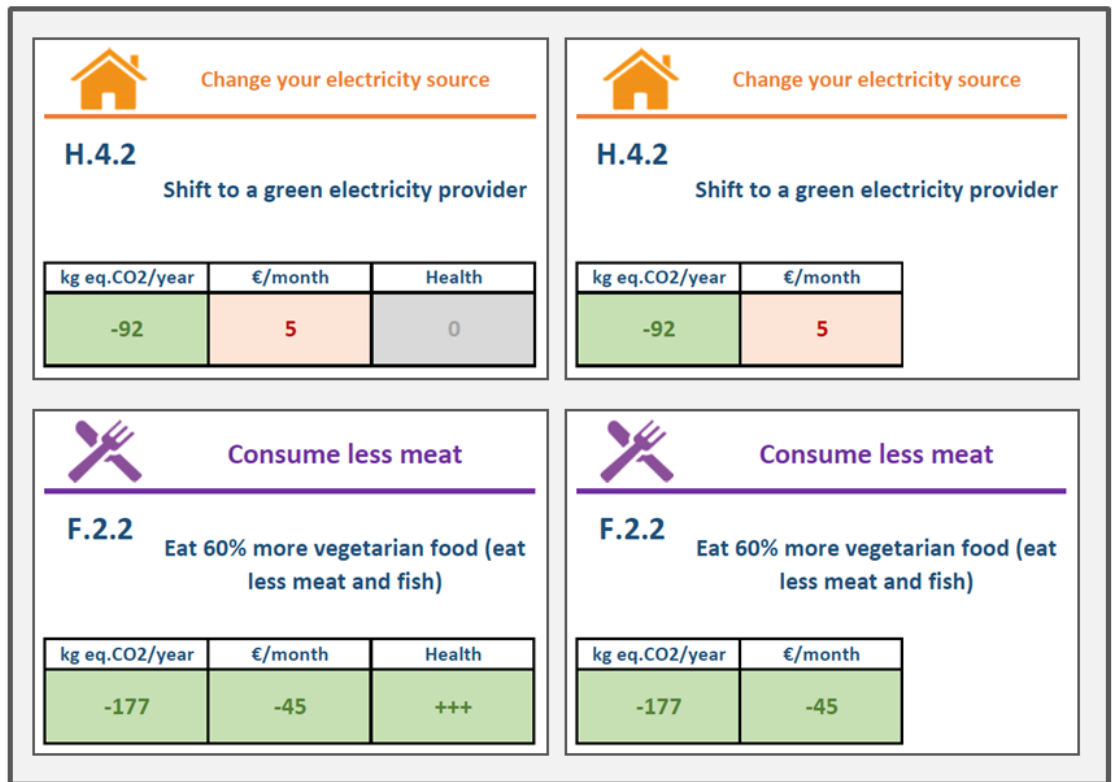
Change your electricity source

H.4.2

Shift to a green electricity provider

| kg eq.CO2/year | €/month | Health |
|---|---|---|
| -92 | 5 | 0 |

Change your electricity source

H.4.2

Shift to a green electricity provider

| kg eq.CO2/year | €/month |
|---|---|
| -92 | 5 |

Consume less meat

F.2.2

Eat 60% more vegetarian food (eat less meat and fish)

| kg eq.CO2/year | €/month | Health |
|---|---|---|
| -177 | -45 | +++ |

Consume less meat

F.2.2

Eat 60% more vegetarian food (eat less meat and fish)

| kg eq.CO2/year | €/month |
|---|---|
| -177 | -45 |